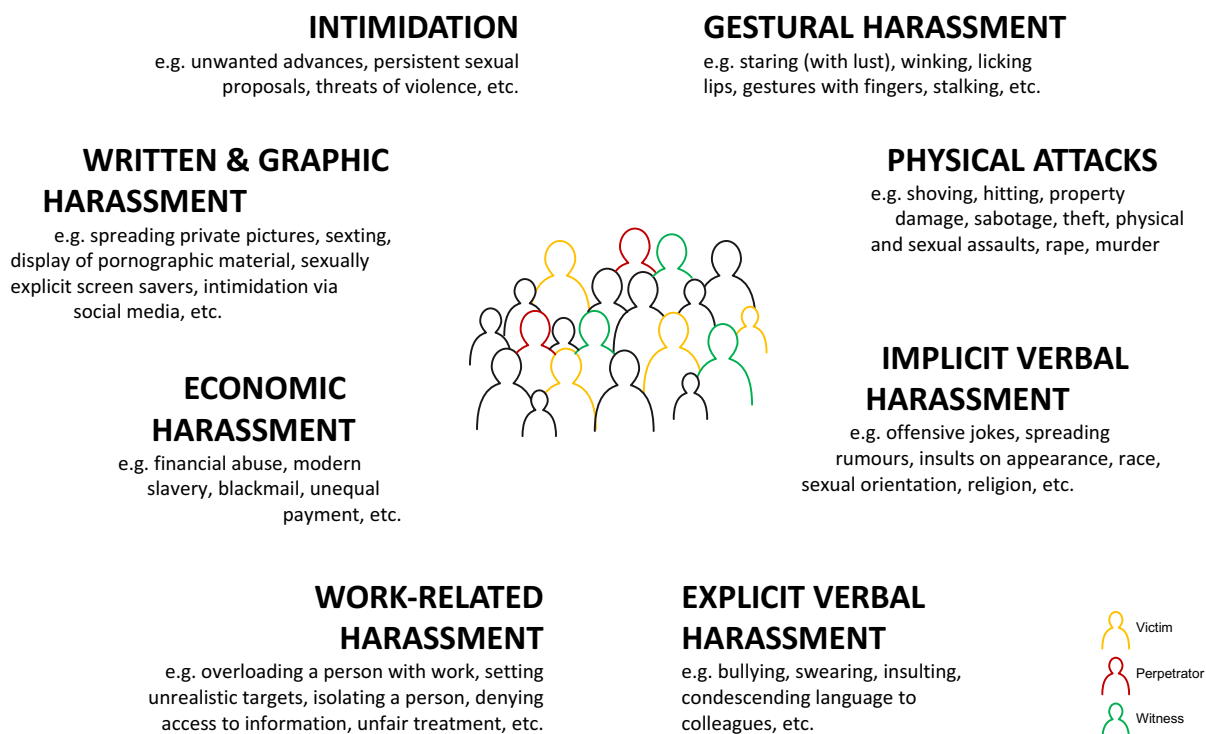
INTIMIDATION
e.g. unwanted advances, persistent sexual proposals, threats of violence, etc.

GESTURAL HARASSMENT
e.g. staring (with lust), winking, licking lips, gestures with fingers, stalking, etc.

WRITTEN & GRAPHIC HARASSMENT
e.g. spreading private pictures, sexting, display of pornographic material, sexually explicit screen savers, intimidation via social media, etc.

PHYSICAL ATTACKS
e.g. shoving, hitting, property damage, sabotage, theft, physical and sexual assaults, rape, murder

ECONOMIC HARASSMENT
e.g. financial abuse, modern slavery, blackmail, unequal payment, etc.

IMPLICIT VERBAL HARASSMENT
e.g. offensive jokes, spreading rumours, insults on appearance, race, sexual orientation, religion, etc.

WORK-RELATED HARASSMENT
e.g. overloading a person with work, setting unrealistic targets, isolating a person, denying access to information, unfair treatment, etc.

EXPLICIT VERBAL HARASSMENT
e.g. bullying, swearing, insulting, condescending language to colleagues, etc.

Victim
Perpetrator
Witness